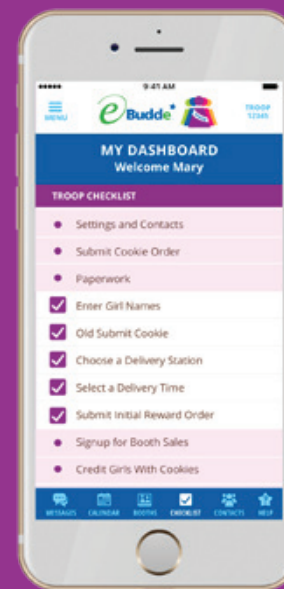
●●●●● 9:41 AM

MENU eBudde TROOP 12345

MY DASHBOARD
Welcome Mary

TROOP CHECKLIST

Settings and Contacts

Submit Cookie Order

Paperwork

Enter Girl Names

Old Submit Cookie

Choose a Delivery Station

Select a Delivery Time

Submit Initial Reward Order

Signup for Booth Sales

Credit Girls With Cookies

MESSAGES CALENDAR BOOTHS CHECKLIST CONTACTS HELP